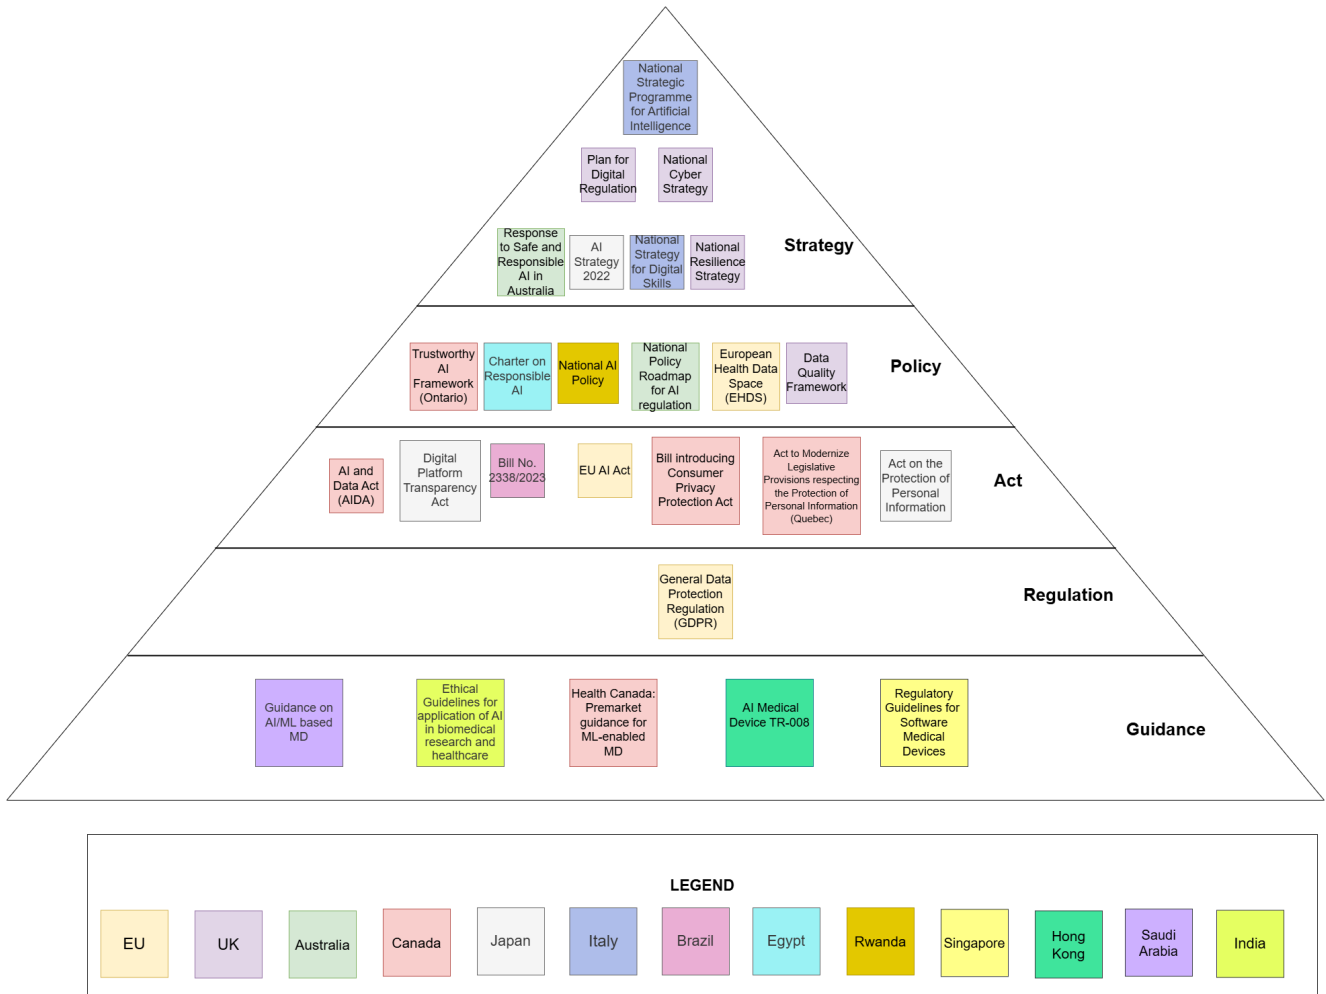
National Strategic Programme for Artificial Intelligence

Plan for Digital Regulation

National Cyber Strategy

Response to Safe and Responsible AI in Australia

AI Strategy 2022

National Strategy for Digital Skills

National Resilience Strategy

Strategy

Trustworthy AI Framework (Ontario)

Charter on Responsible AI

National AI Policy

National Policy Roadmap for AI regulation

European Health Data Space (EHDS)

Data Quality Framework

Policy

AI and Data Act (AIDA)

Digital Platform Transparency Act

Bill No. 2338/2023

EU AI Act

Bill introducing Consumer Privacy Protection Act

Act to Modernize Legislative Provisions respecting the Protection of Personal Information (Quebec)

Act on the Protection of Personal Information

Act

General Data Protection Regulation (GDPR)

Regulation

Guidance on AI/ML based MD

Ethical Guidelines for application of AI in biomedical research and healthcare

Health Canada: Premarket guidance for ML-enabled MD

AI Medical Device TR-008

Regulatory Guidelines for Software Medical Devices

Guidance

LEGEND

EU

UK

Australia

Canada

Japan

Italy

Brazil

Egypt

Rwanda

Singapore

Hong Kong

Saudi Arabia

India